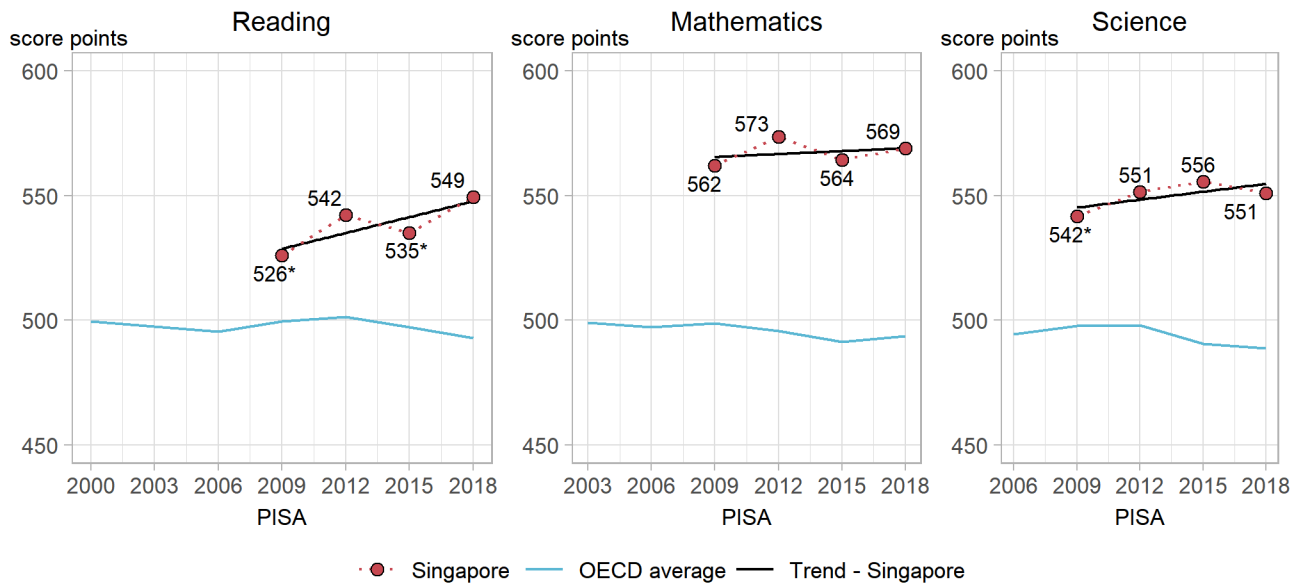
Reading

score points

600

550

500

450

542

549

526*

535*

2000 2003 2006 2009 2012 2015 2018

PISA

Mathematics

score points

600

550

500

450

573

569

562

564

2003 2006 2009 2012 2015 2018

PISA

Science

score points

600

550

500

450

551

556

542*

551

2006 2009 2012 2015 2018

PISA

Singapore OECD average Trend - Singapore